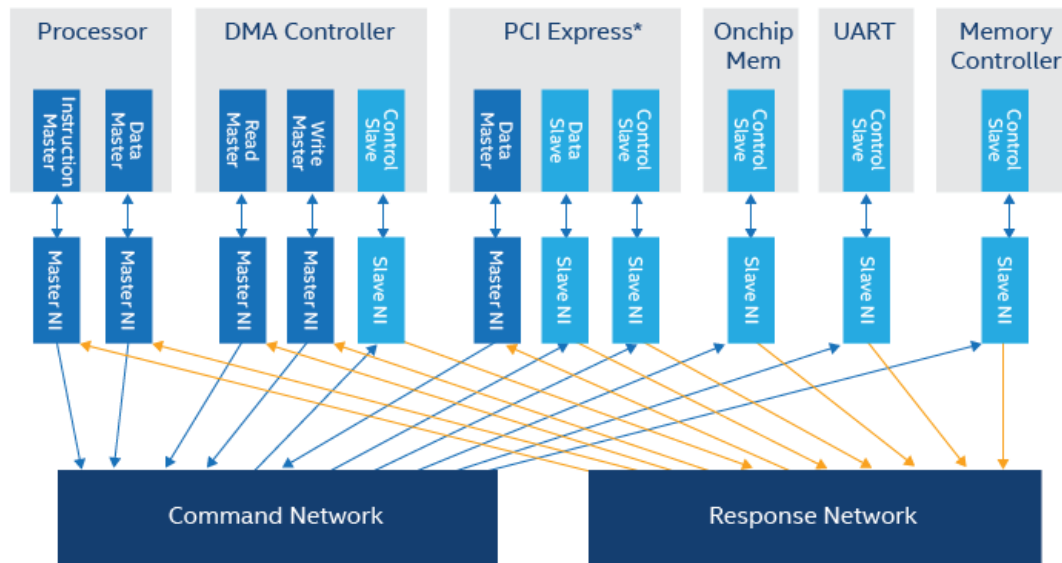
Processor

Instruction Master

Data Master

DMA Controller

Read Master

Write Master

Control Slave

PCI Express*

Data Master

Data Slave

Control Slave

Onchip Mem

Control Slave

UART

Control Slave

Memory Controller

Control Slave

Master NI

Master NI

Master NI

Master NI

Slave NI

Master NI

Slave NI

Slave NI

Slave NI

Slave NI

Slave NI

Command Network

Response Network